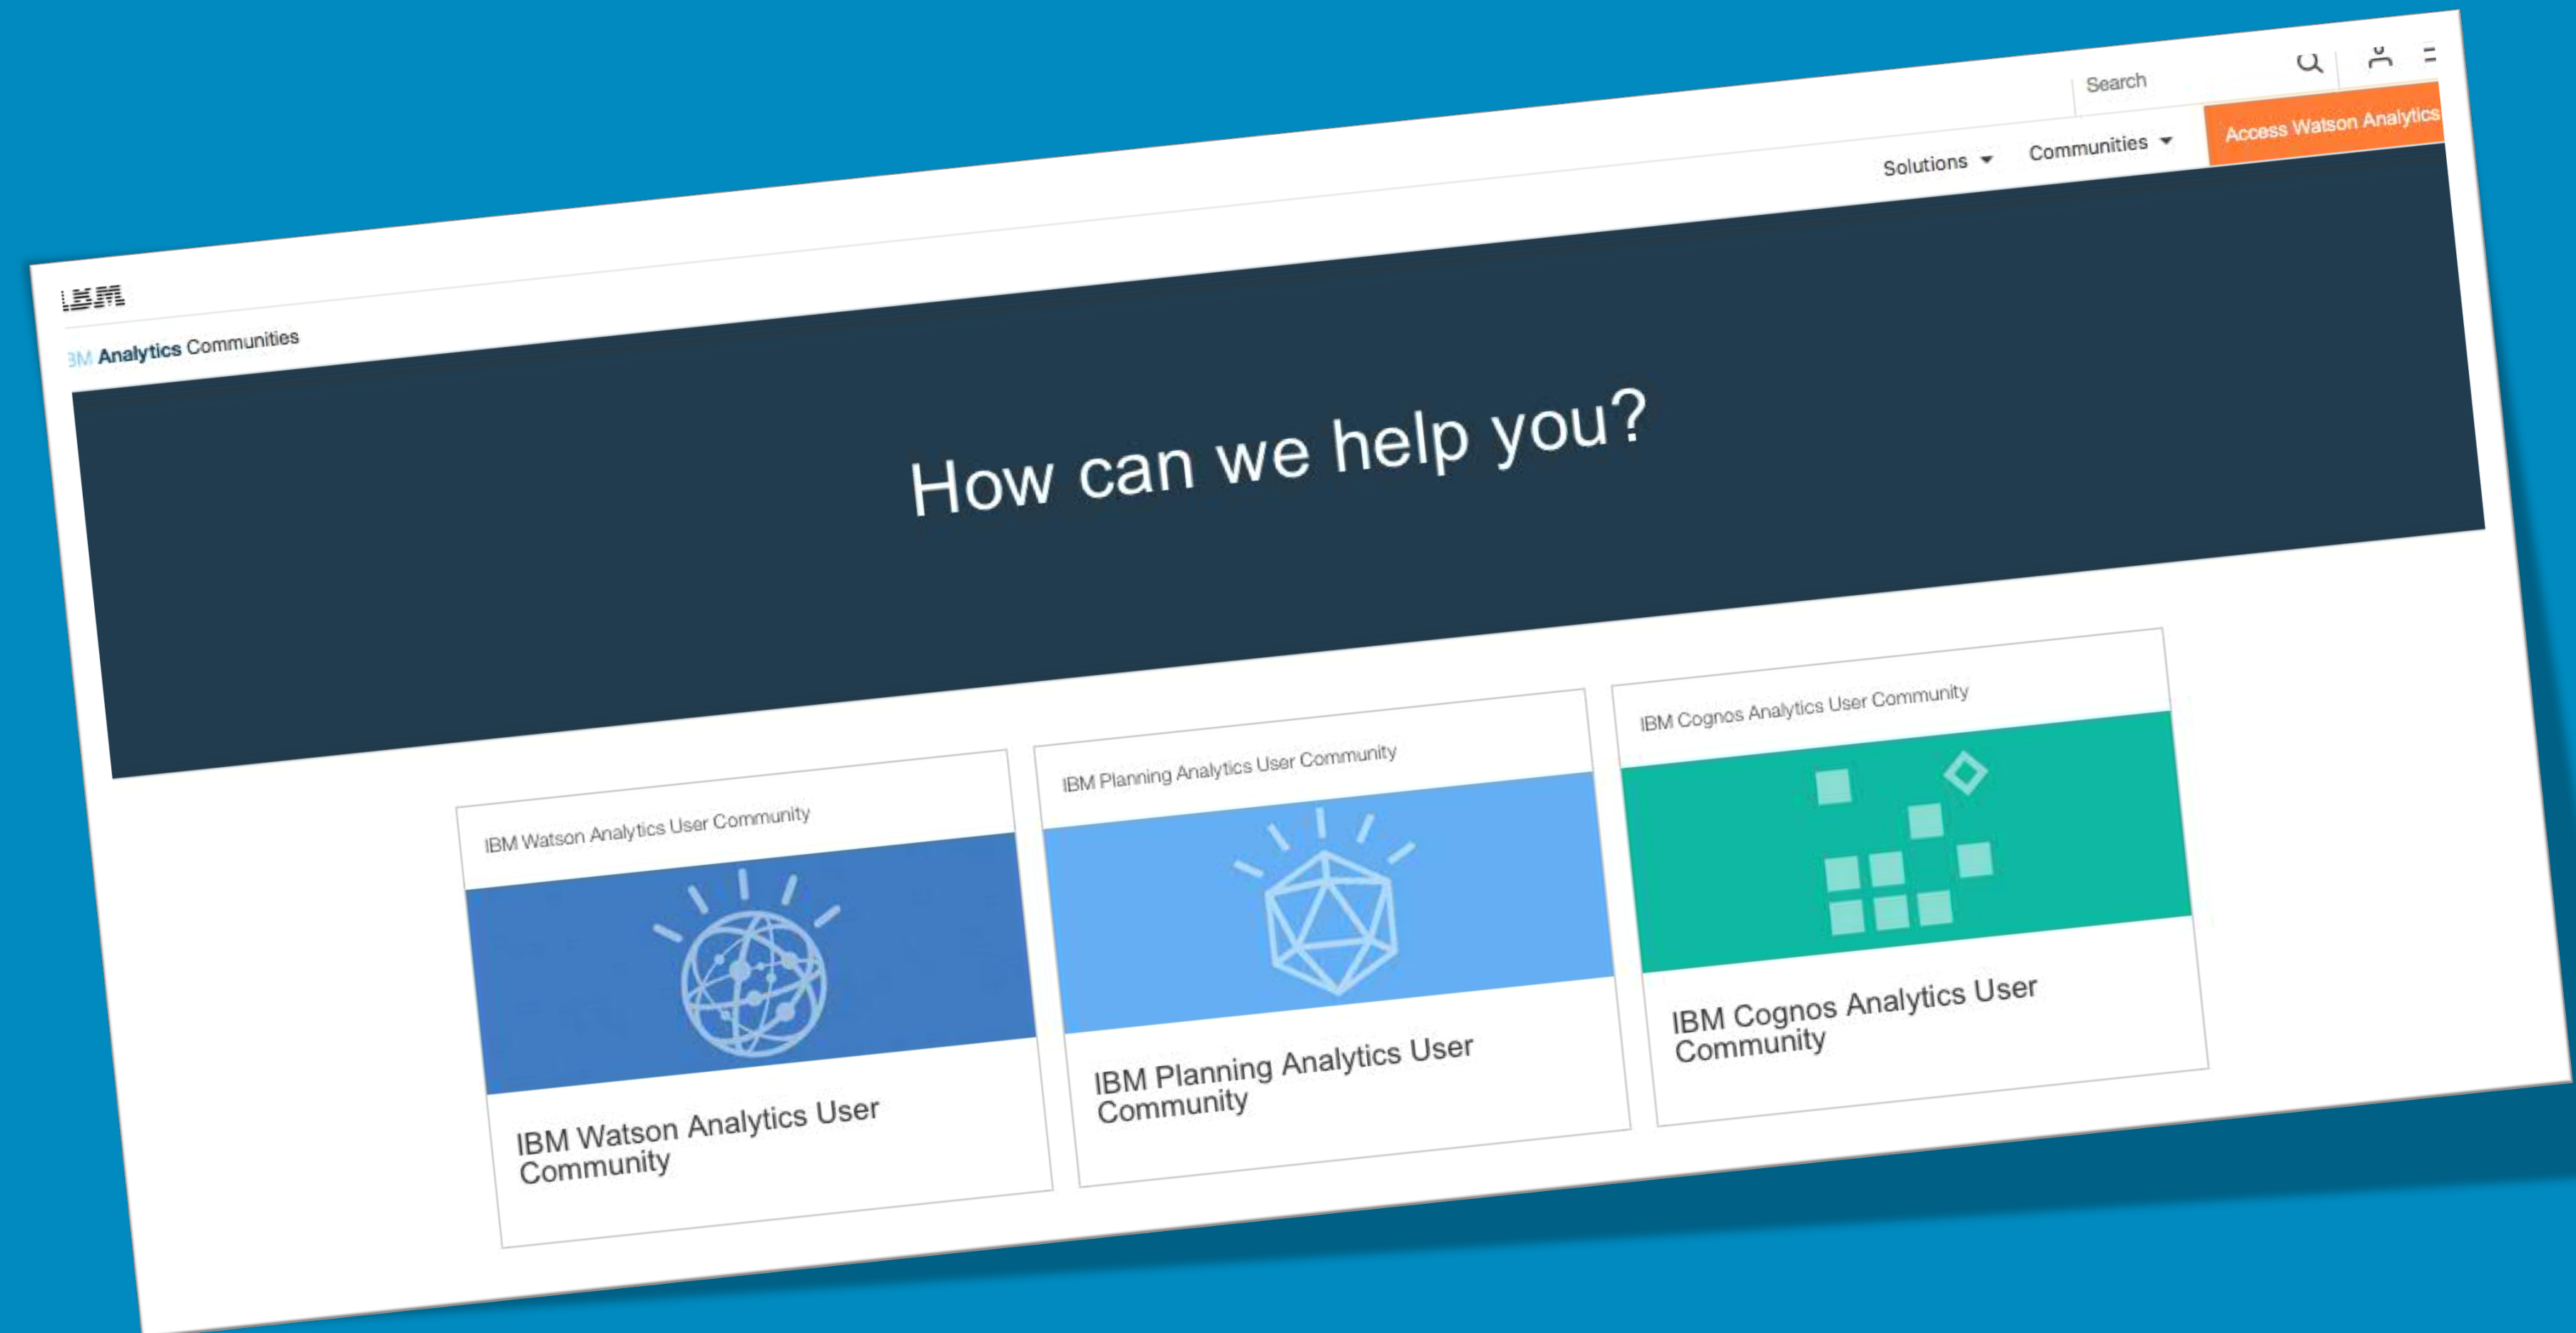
Search

Solutions ▾ Communities ▾ Access Watson Analytics

IBM

BM Analytics Communities

How can we help you?

IBM Watson Analytics User Community

IBM Watson Analytics User Community

IBM Planning Analytics User Community

IBM Planning Analytics User Community

IBM Cognos Analytics User Community

IBM Cognos Analytics User Community